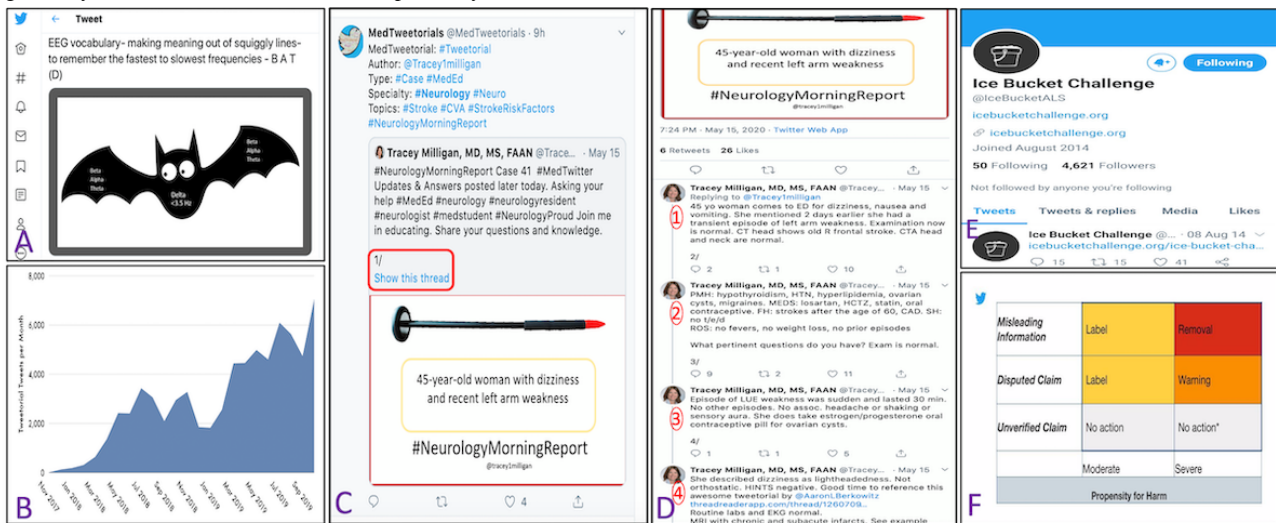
Tweet

EEG vocabulary- making meaning out of squiggly lines- to remember the fastest to slowest frequencies - B A T (D)

Beta
Alpha
Theta

Beta
Alpha
Theta

Delta
<3.5 Hz

A

8,000
6,000
4,000
2,000
0

Tweetorial Tweets per Month

Nov 2017
Jan 2018
Mar 2018
May 2018
Jul 2018
Sep 2018
Nov 2018
Jan 2019
Mar 2019
May 2019
Jul 2019
Sep 2019

B

MedTweetorials @MedTweetorials · 9h
MedTweetorial: #Tweetorial
Author: @Tracey1milligan
Type: #Case #MedEd
Specialty: #Neurology #Neuro
Topics: #Stroke #CVA #StrokeRiskFactors
#NeurologyMorningReport

Tracey Milligan, MD, MS, FAAN @Trace... · May 15
#NeurologyMorningReport Case 41 #MedTwitter Updates & Answers posted later today. Asking your help #MedEd #neurology #neurologyresident #neurologist #medstudent #NeurologyProud Join me in educating. Share your questions and knowledge.

1/
Show this thread

45-year-old woman with dizziness and recent left arm weakness

#NeurologyMorningReport
@tracey1milligan

4

C

45-year-old woman with dizziness and recent left arm weakness

#NeurologyMorningReport
@tracey1milligan

7:24 PM · May 15, 2020 · Twitter Web App

6 Retweets 26 Likes

Tracey Milligan, MD, MS, FAAN @Tracey... · May 15
Replying to @Tracey1milligan
1
45 yo woman comes to ED for dizziness, nausea and vomiting. She mentioned 2 days earlier she had a transient episode of left arm weakness. Examination now is normal. CT head shows old R frontal stroke. CTA head and neck are normal.

2/
2 1 10

Tracey Milligan, MD, MS, FAAN @Tracey... · May 15
2
PMH: hypothyroidism, HTN, hyperlipidemia, ovarian cysts, migraines. MEDS: losartan, HCTZ, statin, oral contraceptive. FH: strokes after the age of 60, CAD. SH: no t/e/d
ROS: no fevers, no weight loss, no prior episodes

What pertinent questions do you have? Exam is normal.

3/
9 2 11

Tracey Milligan, MD, MS, FAAN @Tracey... · May 15
3
Episode of LUE weakness was sudden and lasted 30 min. No other episodes. No assoc. headache or shaking or sensory aura. She does take estrogen/progesterone oral contraceptive pill for ovarian cysts.

4/
1 5

Tracey Milligan, MD, MS, FAAN @Tracey... · May 15
4
She described dizziness as lightheadedness. Not orthostatic. HINTS negative. Good time to reference this awesome tweetorial by @AaronLBerkowitz threadreaderapp.com/thread/1260709...
Routine labs and EKG normal.
MRI with chronic and subacute infarcts. See example

D

Following

Ice Bucket Challenge
@IceBucketALS
icebucketchallenge.org
icebucketchallenge.org
Joined August 2014
50 Following 4,621 Followers
Not followed by anyone you're following

Tweets Tweets & replies Media Likes

Ice Bucket Challenge @Ice... · 08 Aug 14
icebucketchallenge.org/ice-bucket-cha...
15 15 41

E

| | | |
|---|---|---|
| Misleading Information | Label | Removal |
| Disputed Claim | Label | Warning |
| Unverified Claim | No action | No action* |
| | Moderate | Severe |
| | Propensity for Harm | |

F